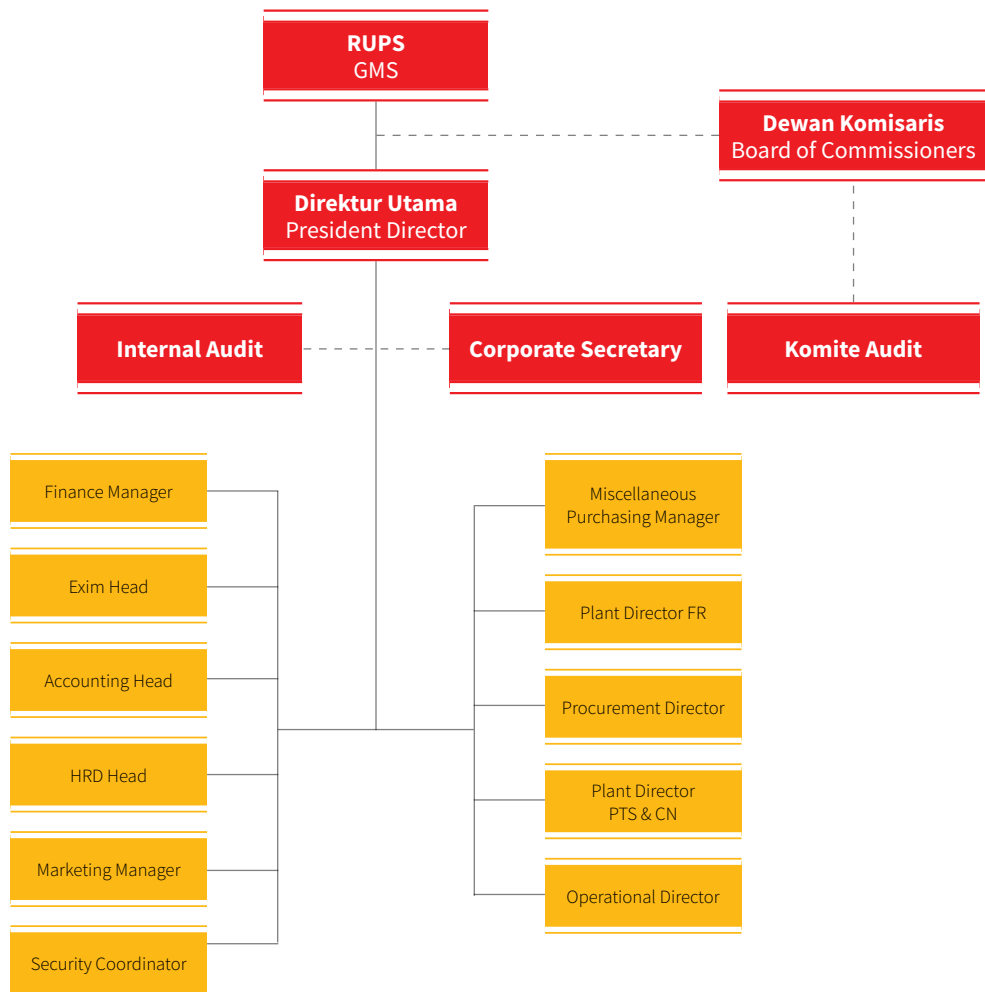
RUPS
GMS

Dewan Komisaris
Board of Commissioners

Direktur Utama
President Director

Internal Audit

Corporate Secretary

Komite Audit

Finance Manager

Exim Head

Accounting Head

HRD Head

Marketing Manager

Security Coordinator

Miscellaneous Purchasing Manager

Plant Director FR

Procurement Director

Plant Director PTS & CN

Operational Director